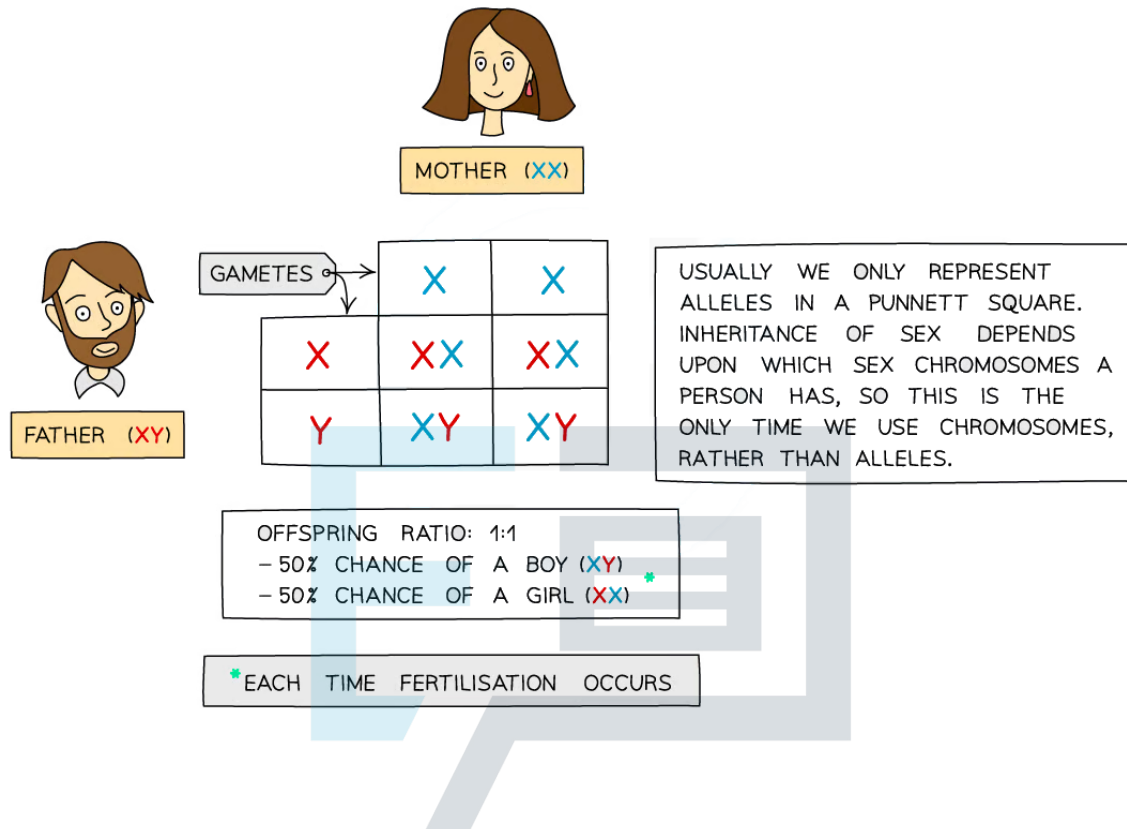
MOTHER (XX)

FATHER (XY)

GAMETES

|   | X | X |
|---|---|---|
| X | XX | XX |
| Y | XY | XY |

USUALLY WE ONLY REPRESENT ALLELES IN A PUNNETT SQUARE. INHERITANCE OF SEX DEPENDS UPON WHICH SEX CHROMOSOMES A PERSON HAS, SO THIS IS THE ONLY TIME WE USE CHROMOSOMES, RATHER THAN ALLELES.

OFFSPRING RATIO: 1:1
– 50% CHANCE OF A BOY (XY)
– 50% CHANCE OF A GIRL (XX) *

*EACH TIME FERTILISATION OCCURS